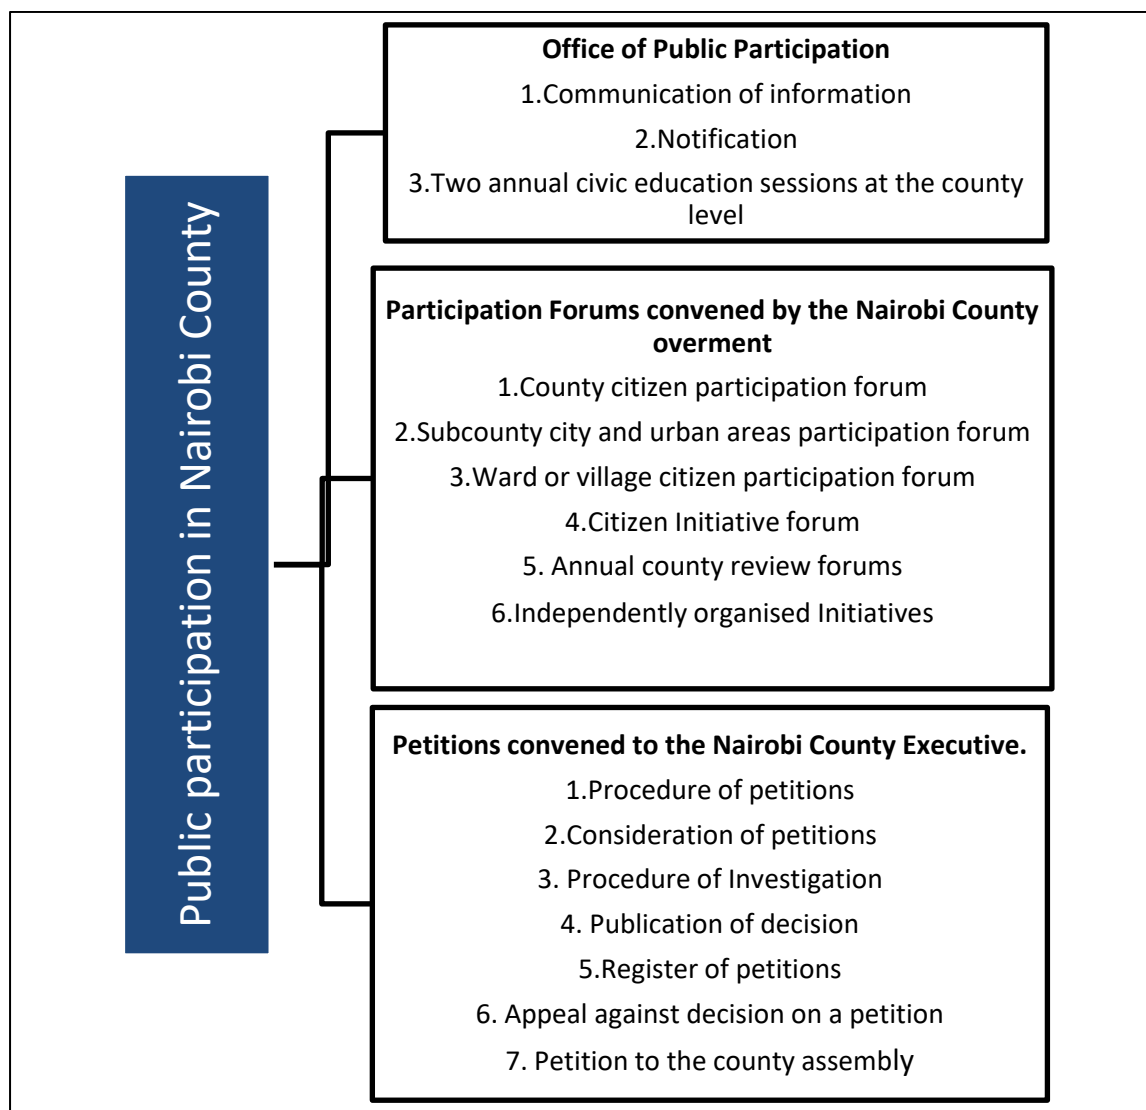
Public participation in Nairobi County

Office of Public Participation
1.Communication of information
2.Notification
3.Two annual civic education sessions at the county level

Participation Forums convened by the Nairobi County overment
1.County citizen participation forum
2.Subcounty city and urban areas participation forum
3.Ward or village citizen participation forum
4.Citizen Initiative forum
5. Annual county review forums
6.Independently organised Initiatives

Petitions convened to the Nairobi County Executive.
1.Procedure of petitions
2.Consideration of petitions
3. Procedure of Investigation
4. Publication of decision
5.Register of petitions
6. Appeal against decision on a petition
7. Petition to the county assembly